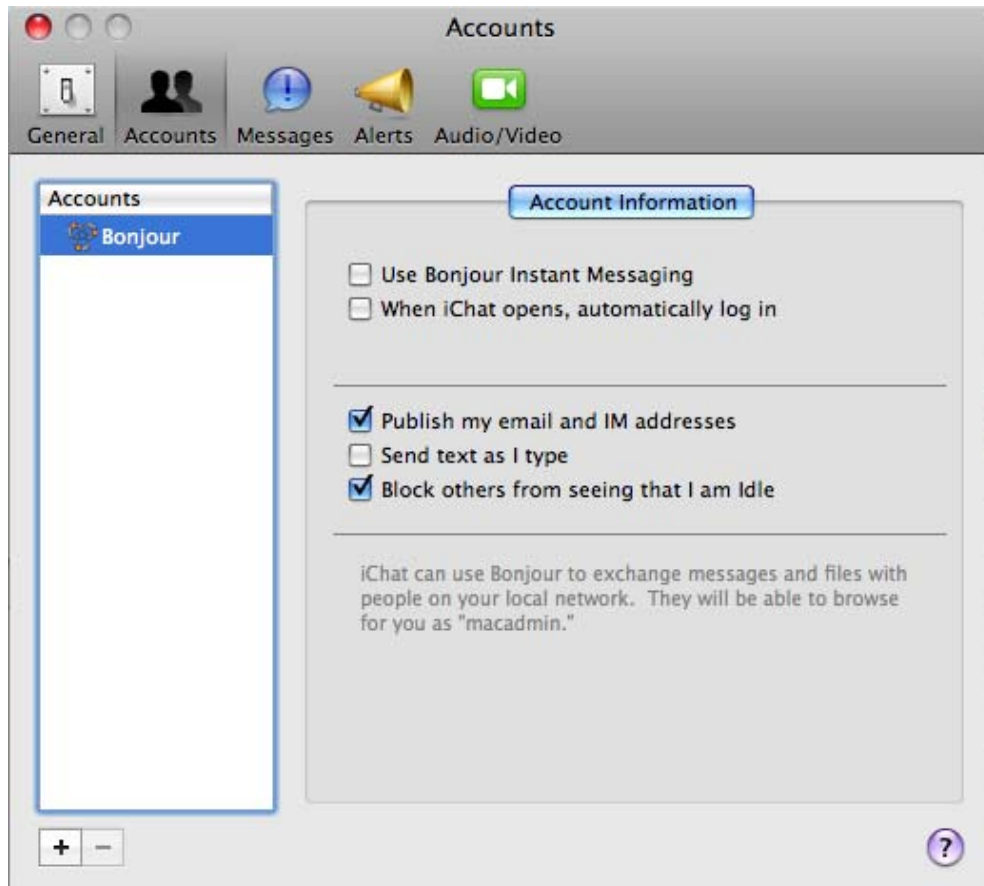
Accounts

General Accounts Messages Alerts Audio/Video

Accounts

Bonjour

Account Information

Use Bonjour Instant Messaging

When iChat opens, automatically log in

Publish my email and IM addresses

Send text as I type

Block others from seeing that I am Idle

iChat can use Bonjour to exchange messages and files with people on your local network. They will be able to browse for you as "macadmin."

+ −

?